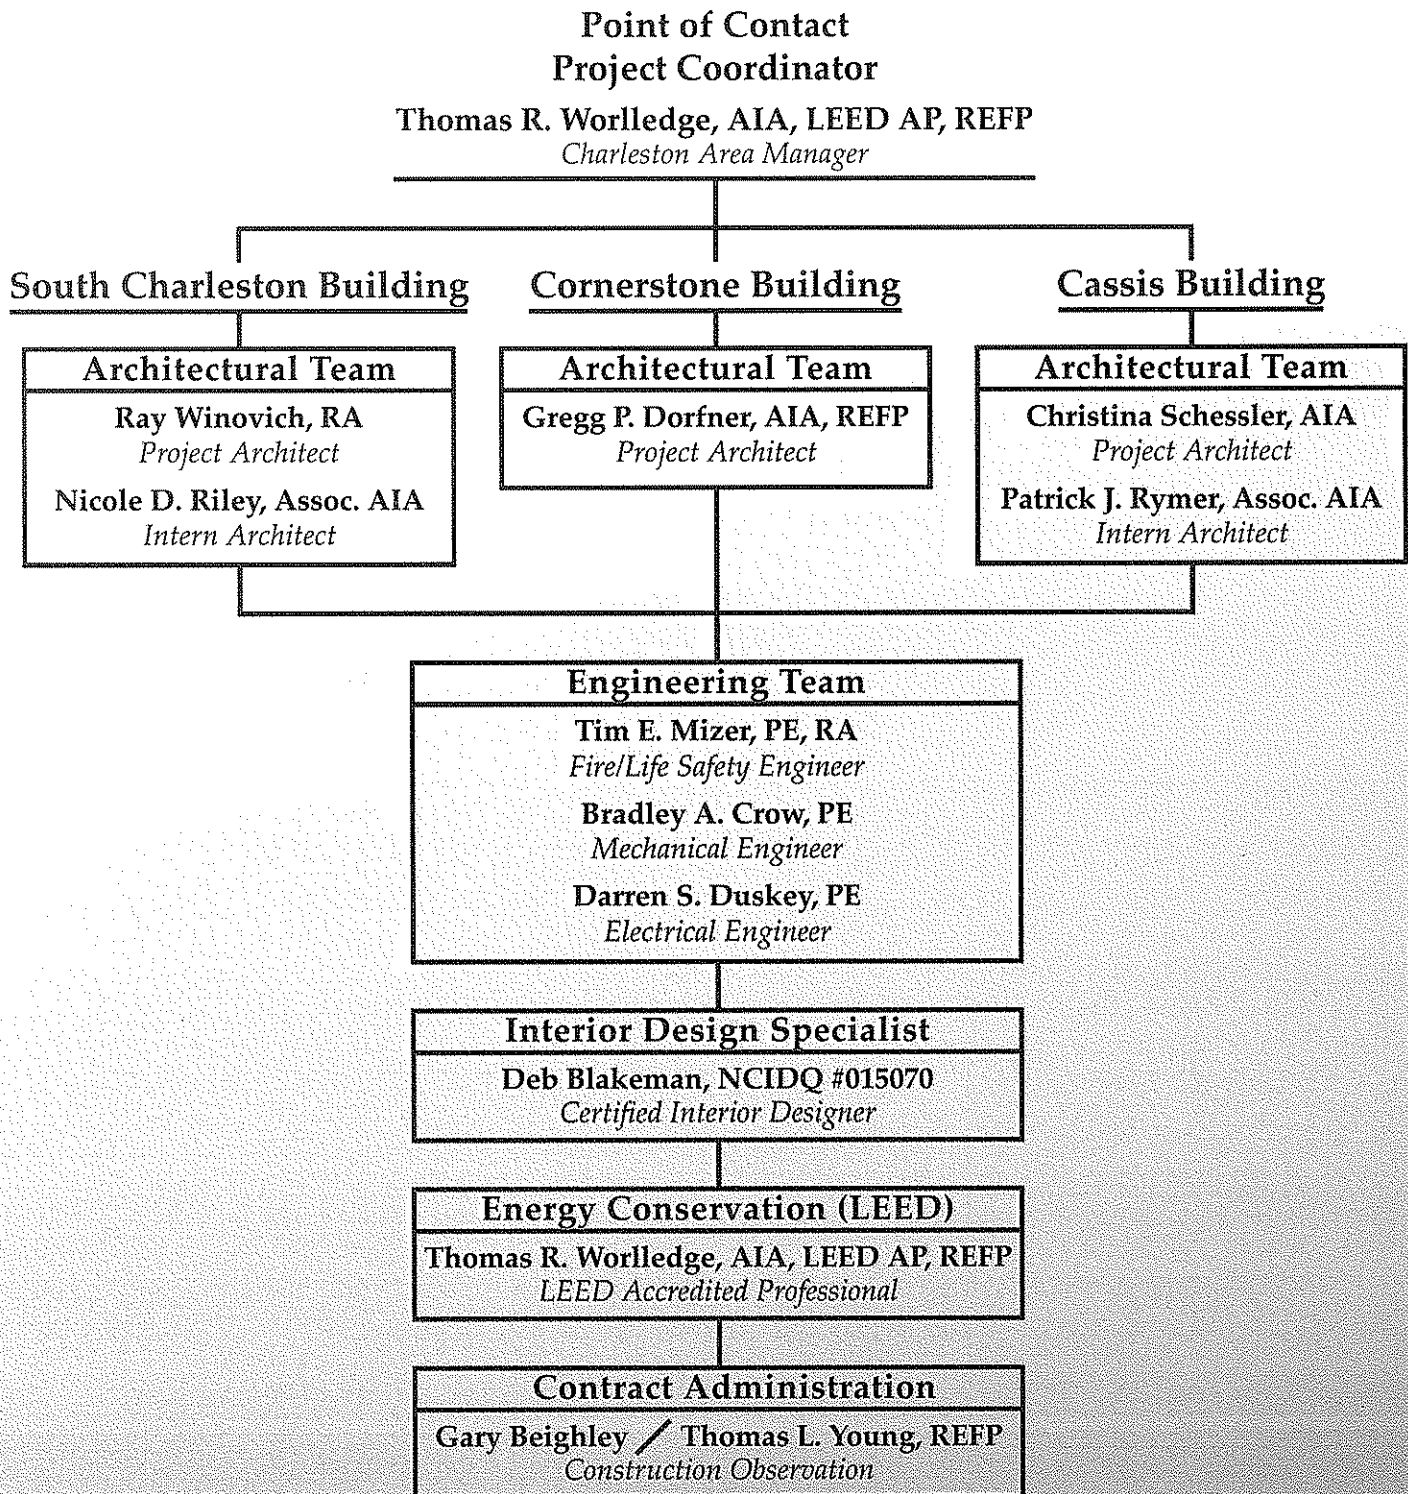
Point of Contact
Project Coordinator

Thomas R. Worlledge, AIA, LEED AP, REFP
Charleston Area Manager

South Charleston Building

Architectural Team
Ray Winovich, RA
Project Architect
Nicole D. Riley, Assoc. AIA
Intern Architect

Cornerstone Building

Architectural Team
Gregg P. Dorfner, AIA, REFP
Project Architect

Cassis Building

Architectural Team
Christina Schessler, AIA
Project Architect
Patrick J. Rymer, Assoc. AIA
Intern Architect

Engineering Team
Tim E. Mizer, PE, RA
Fire/Life Safety Engineer
Bradley A. Crow, PE
Mechanical Engineer
Darren S. Duskey, PE
Electrical Engineer

Interior Design Specialist
Deb Blakeman, NCIDQ #015070
Certified Interior Designer

Energy Conservation (LEED)
Thomas R. Worlledge, AIA, LEED AP, REFP
LEED Accredited Professional

Contract Administration
Gary Beighley / Thomas L. Young, REFP
Construction Observation